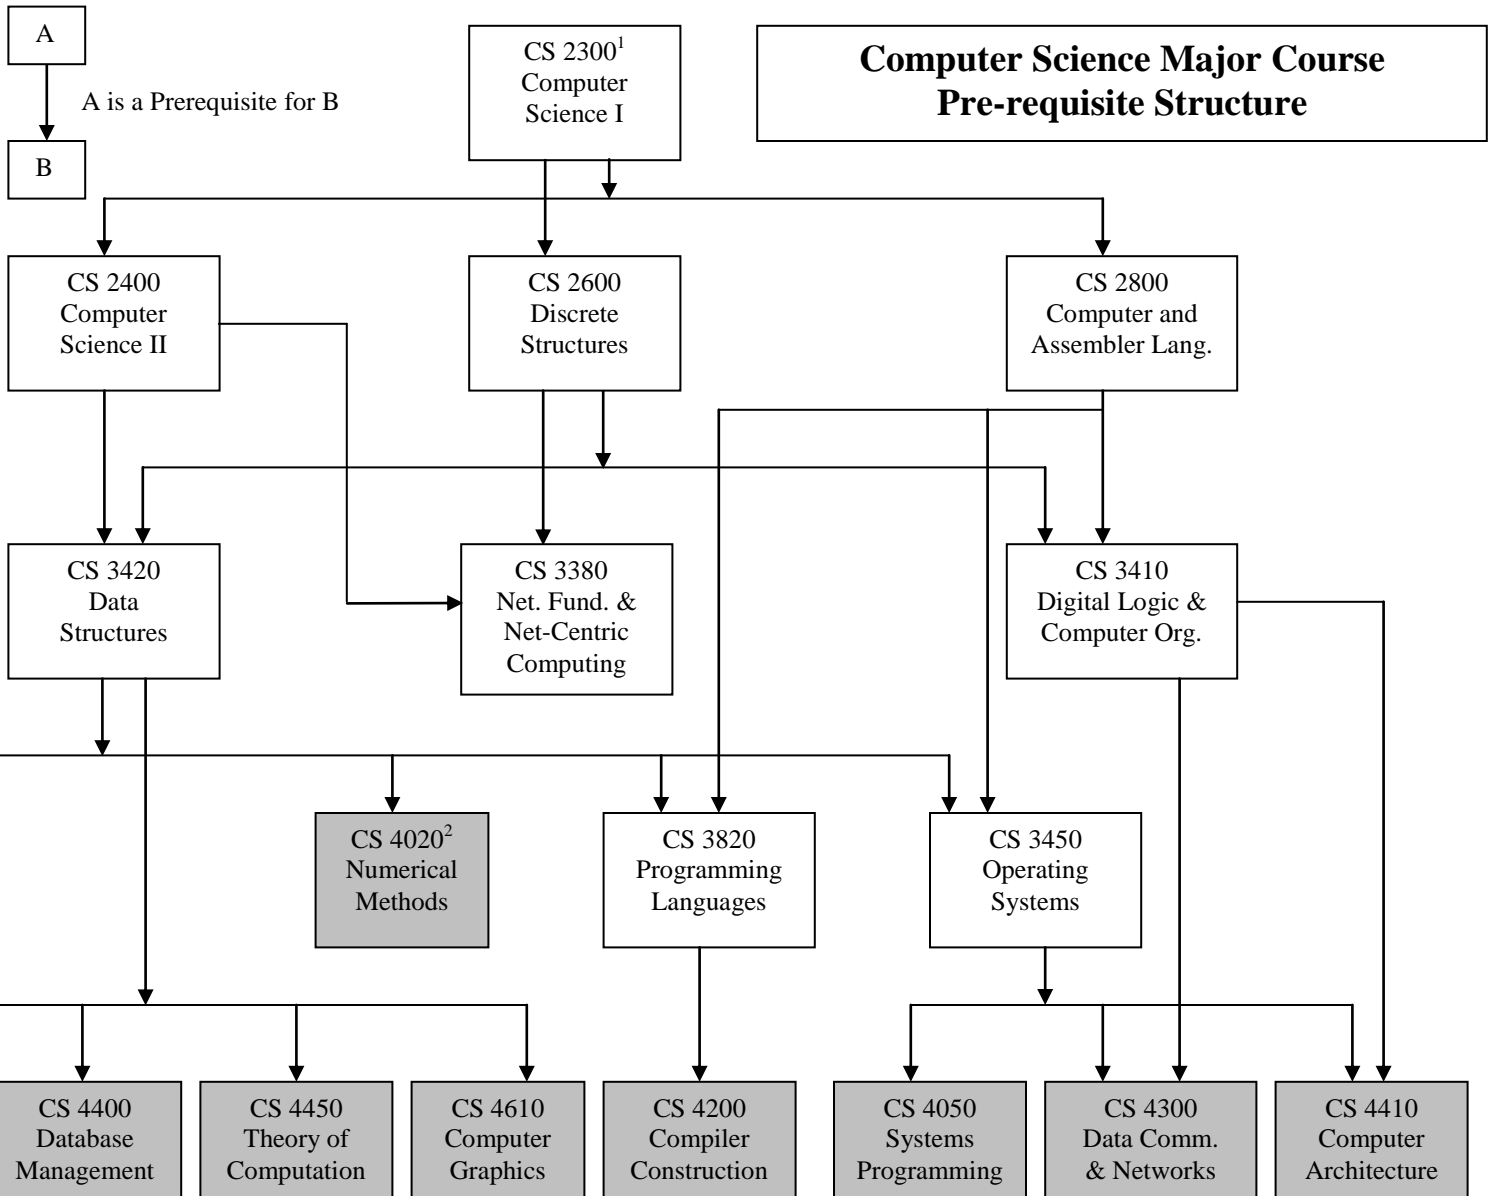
A

A is a Prerequisite for B

B

CS $2300^1$
Computer Science I

Computer Science Major Course Pre-requisite Structure

CS 2400
Computer Science II

CS 2600
Discrete Structures

CS 2800
Computer and Assembler Lang.

CS 3420
Data Structures

CS 3380
Net. Fund. & Net-Centric Computing

CS 3410
Digital Logic & Computer Org.

CS $4020^2$
Numerical Methods

CS 3820
Programming Languages

CS 3450
Operating Systems

CS 4400
Database Management

CS 4450
Theory of Computation

CS 4610
Computer Graphics

CS 4200
Compiler Construction

CS 4050
Systems Programming

CS 4300
Data Comm. & Networks

CS 4410
Computer Architecture